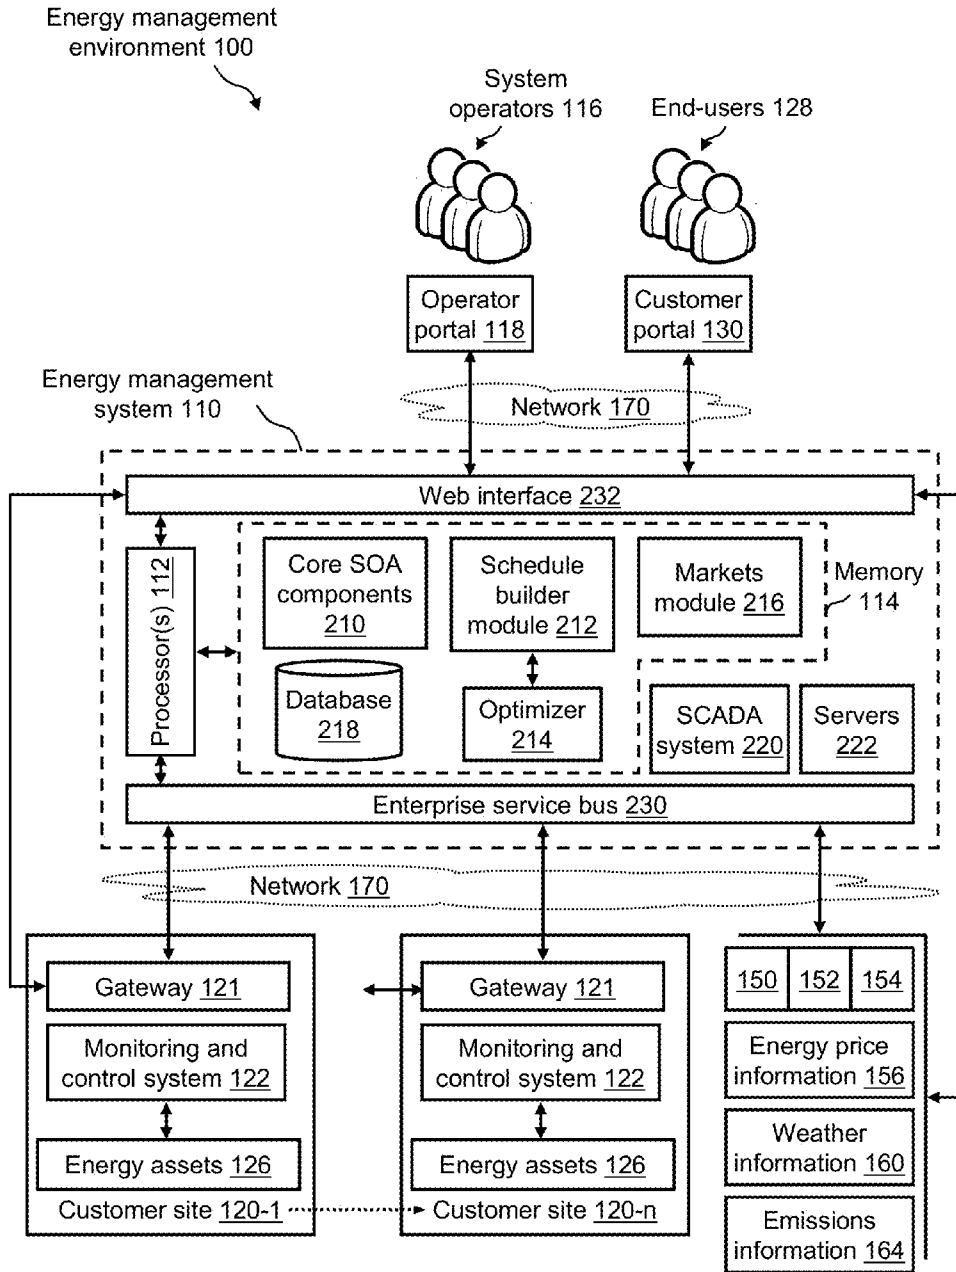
Energy management environment 100

System operators 116

End-users 128

Operator portal 118

Customer portal 130

Energy management system 110

Network 170

Web interface 232

Processor(s) 112

Core SOA components 210

Schedule builder module 212

Markets module 216

Memory 114

Database 218

Optimizer 214

SCADA system 220

Servers 222

Enterprise service bus 230

Network 170

Gateway 121

Monitoring and control system 122

Energy assets 126

Customer site 120-1

Gateway 121

Monitoring and control system 122

Energy assets 126

Customer site 120-n

| 150 | 152 | 154 |
|---|---|---|

Energy price information 156

Weather information 160

Emissions information 164